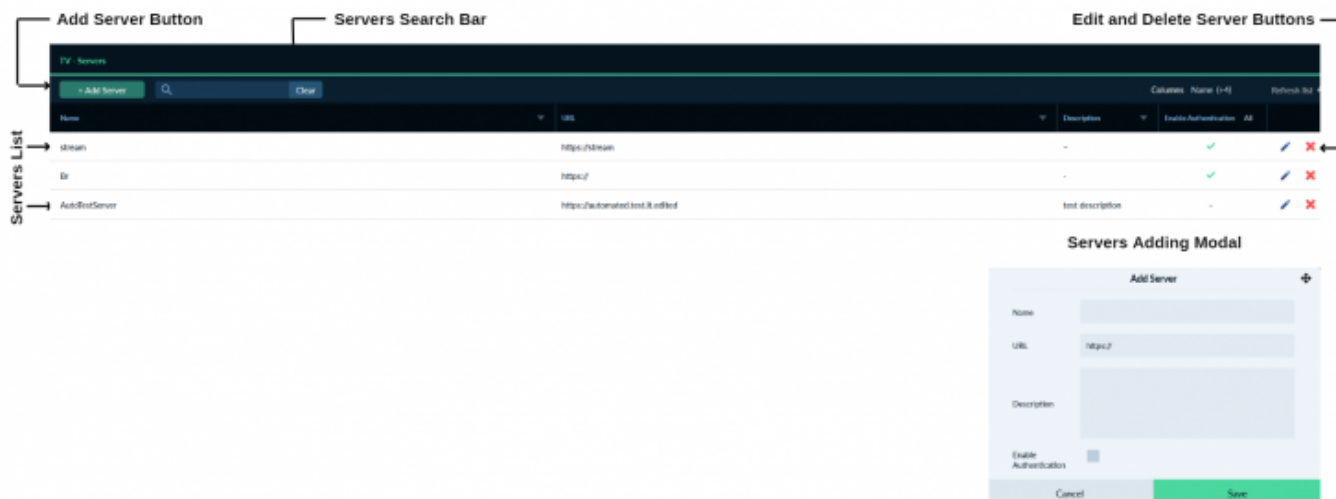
Add Server Button

Servers Search Bar

Edit and Delete Server Buttons

Servers List

TV · Servers

+ Add Server

Clear

Columns Name (+4)

Refresh list

| Name | URL | Description | Enable Authentication All | |
|---|---|---|---|---|
| stream | https://stream | - | ✓ | |
| Dr | https:// | - | ✓ | |
| AutoTestServer | https://automated.test.lt.edited | test description | - | |

Servers Adding Modal

Add Server

Name

URL https://

Description

Enable Authentication

Cancel

Save